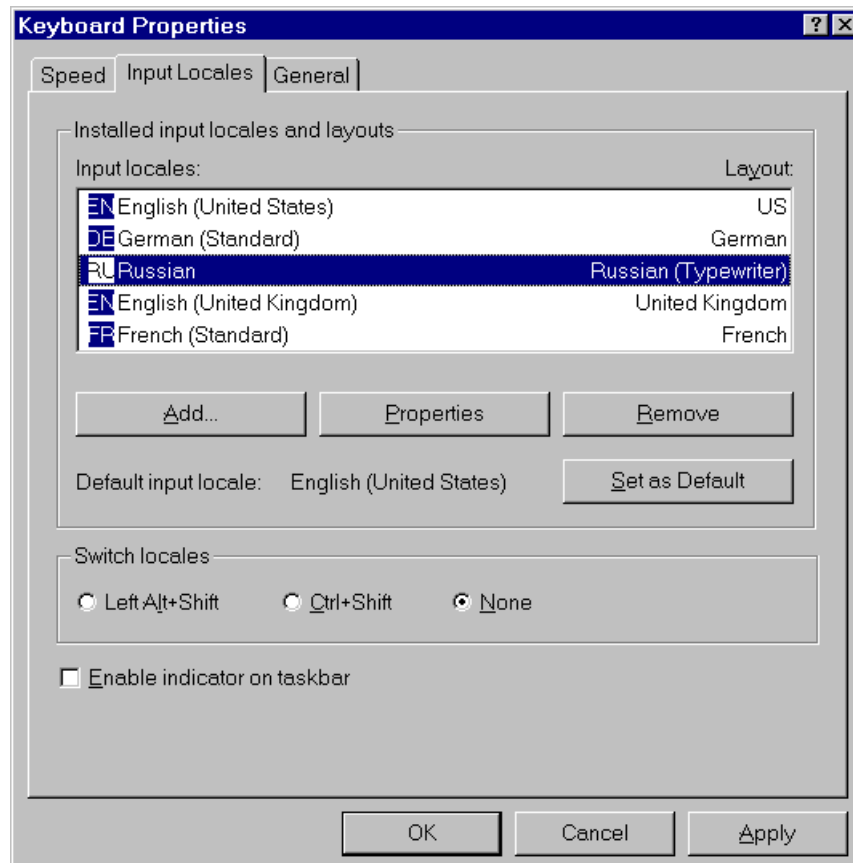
Keyboard Properties
?
X

Speed
Input Locales
General

Installed input locales and layouts

Input locales:
Layout:

| | | |
|---|---|---|
| EN | English (United States) | US |
| DE | German (Standard) | German |
| RU | Russian | Russian (Typewriter) |
| EN | English (United Kingdom) | United Kingdom |
| FR | French (Standard) | French |

Add...
Properties
Remove

Default input locale: English (United States)
Set as Default

Switch locales

Left Alt+Shift
Ctrl+Shift
None

Enable indicator on taskbar

OK
Cancel
Apply